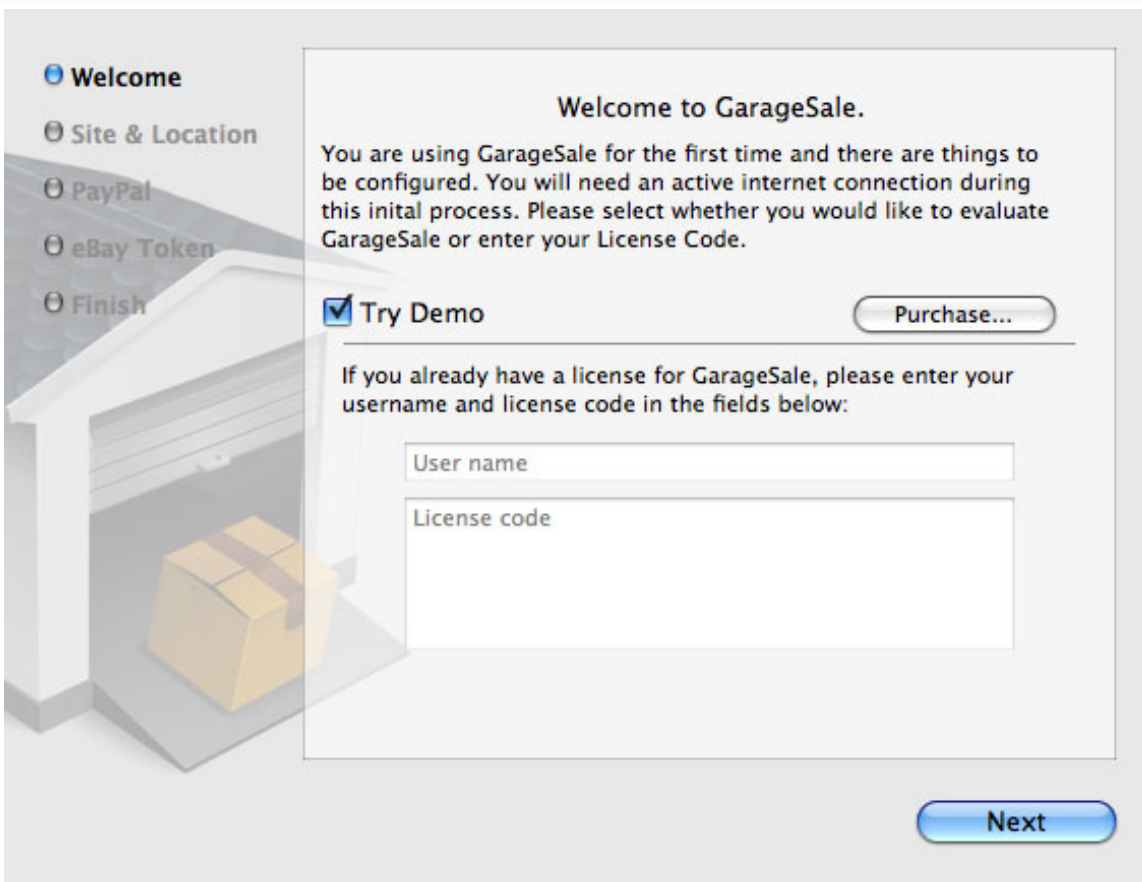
Welcome
Site & Location
PayPal
eBay Token
Finish

Welcome to GarageSale.

You are using GarageSale for the first time and there are things to be configured. You will need an active internet connection during this inital process. Please select whether you would like to evaluate GarageSale or enter your License Code.

Try Demo

Purchase...

If you already have a license for GarageSale, please enter your username and license code in the fields below:

User name

License code

Next